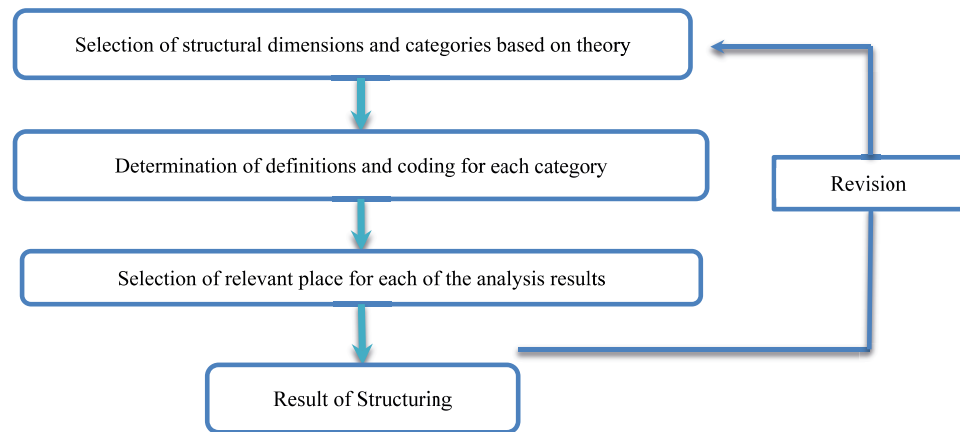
Selection of structural dimensions and categories based on theory

Determination of definitions and coding for each category

Selection of relevant place for each of the analysis results

Result of Structuring

Revision